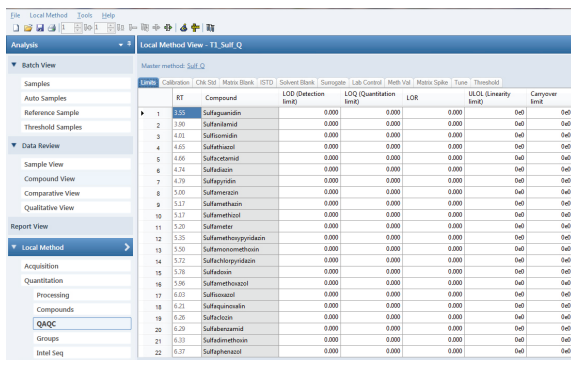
File Local Method Tools Help

Analysis

Batch View
Samples
Auto Samples
Reference Sample
Threshold Samples

Data Review
Sample View
Compound View
Comparative View
Qualitative View

Report View

Local Method
Acquisition
Quantitation
Processing
Compounds
QAQC
Groups
Intel Seq

Local Method View - T3_Sulf_Q

Master method: Sulf_Q

Limits | Calibration | Chk Std | Matrix Blank | ISTD | Solvent Blank | Surrogate | Lab Control | Meth Val | Matrix Spike | Tune | Threshold

| | RT | Compound | LOD (Detection limit) | LOQ (Quantitation limit) | LOR | ULOL (Linearity limit) | Carryover limit |
|---|---|---|---|---|---|---|---|
| 1 | 3.55 | Sulfaguanidin | 0.000 | 0.000 | 0.000 | 0e0 | 0e0 |
| 2 | 3.90 | Sulfanilamid | 0.000 | 0.000 | 0.000 | 0e0 | 0e0 |
| 3 | 4.01 | Sulfisomidin | 0.000 | 0.000 | 0.000 | 0e0 | 0e0 |
| 4 | 4.65 | Sulfathiazol | 0.000 | 0.000 | 0.000 | 0e0 | 0e0 |
| 5 | 4.66 | Sulfacetamid | 0.000 | 0.000 | 0.000 | 0e0 | 0e0 |
| 6 | 4.74 | Sulfadiazin | 0.000 | 0.000 | 0.000 | 0e0 | 0e0 |
| 7 | 4.79 | Sulfapyridin | 0.000 | 0.000 | 0.000 | 0e0 | 0e0 |
| 8 | 5.00 | Sulfamerazin | 0.000 | 0.000 | 0.000 | 0e0 | 0e0 |
| 9 | 5.17 | Sulfamethazin | 0.000 | 0.000 | 0.000 | 0e0 | 0e0 |
| 10 | 5.17 | Sulfamethizol | 0.000 | 0.000 | 0.000 | 0e0 | 0e0 |
| 11 | 5.20 | Sulfameter | 0.000 | 0.000 | 0.000 | 0e0 | 0e0 |
| 12 | 5.35 | Sulfamethoxypyridazin | 0.000 | 0.000 | 0.000 | 0e0 | 0e0 |
| 13 | 5.50 | Sulfamonomethoxin | 0.000 | 0.000 | 0.000 | 0e0 | 0e0 |
| 14 | 5.72 | Sulfachlorpyridazin | 0.000 | 0.000 | 0.000 | 0e0 | 0e0 |
| 15 | 5.78 | Sulfadoxin | 0.000 | 0.000 | 0.000 | 0e0 | 0e0 |
| 16 | 5.96 | Sulfamethoxazol | 0.000 | 0.000 | 0.000 | 0e0 | 0e0 |
| 17 | 6.03 | Sulfisoxazol | 0.000 | 0.000 | 0.000 | 0e0 | 0e0 |
| 18 | 6.21 | Sulfaquinoxalin | 0.000 | 0.000 | 0.000 | 0e0 | 0e0 |
| 19 | 6.21 | Sulfaclozin | 0.000 | 0.000 | 0.000 | 0e0 | 0e0 |
| 20 | 6.29 | Sulfabenzamid | 0.000 | 0.000 | 0.000 | 0e0 | 0e0 |
| 21 | 6.33 | Sulfadimethoxin | 0.000 | 0.000 | 0.000 | 0e0 | 0e0 |
| 22 | 6.37 | Sulfaphenazol | 0.000 | 0.000 | 0.000 | 0e0 | 0e0 |